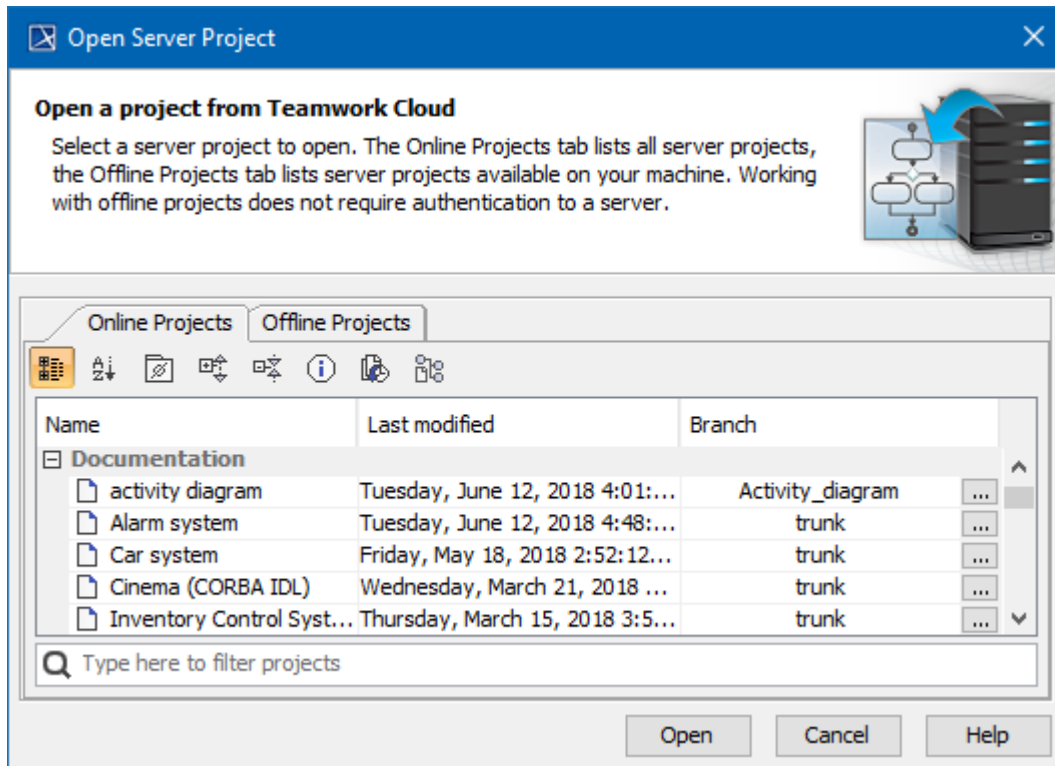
Open Server Project

Open a project from Teamwork Cloud

Select a server project to open. The Online Projects tab lists all server projects, the Offline Projects tab lists server projects available on your machine. Working with offline projects does not require authentication to a server.

Online Projects | Offline Projects

| Name | Last modified | Branch |
|---|---|---|
| Documentation | | |
| activity diagram | Tuesday, June 12, 2018 4:01:... | Activity_diagram ... |
| Alarm system | Tuesday, June 12, 2018 4:48:... | trunk ... |
| Car system | Friday, May 18, 2018 2:52:12... | trunk ... |
| Cinema (CORBA IDL) | Wednesday, March 21, 2018 ... | trunk ... |
| Inventory Control Syst... | Thursday, March 15, 2018 3:5... | trunk ... |

Type here to filter projects

Open | Cancel | Help